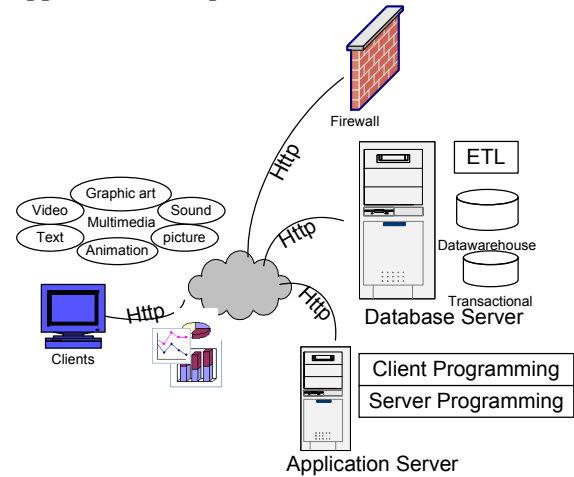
Firewall

Http

ETL

Graphic art

Video

Sound

Multimedia

Text

picture

Animation

Http

Datawarehouse

Http

Transactional

Http

Database Server

Clients

Client Programming

Server Programming

Application Server